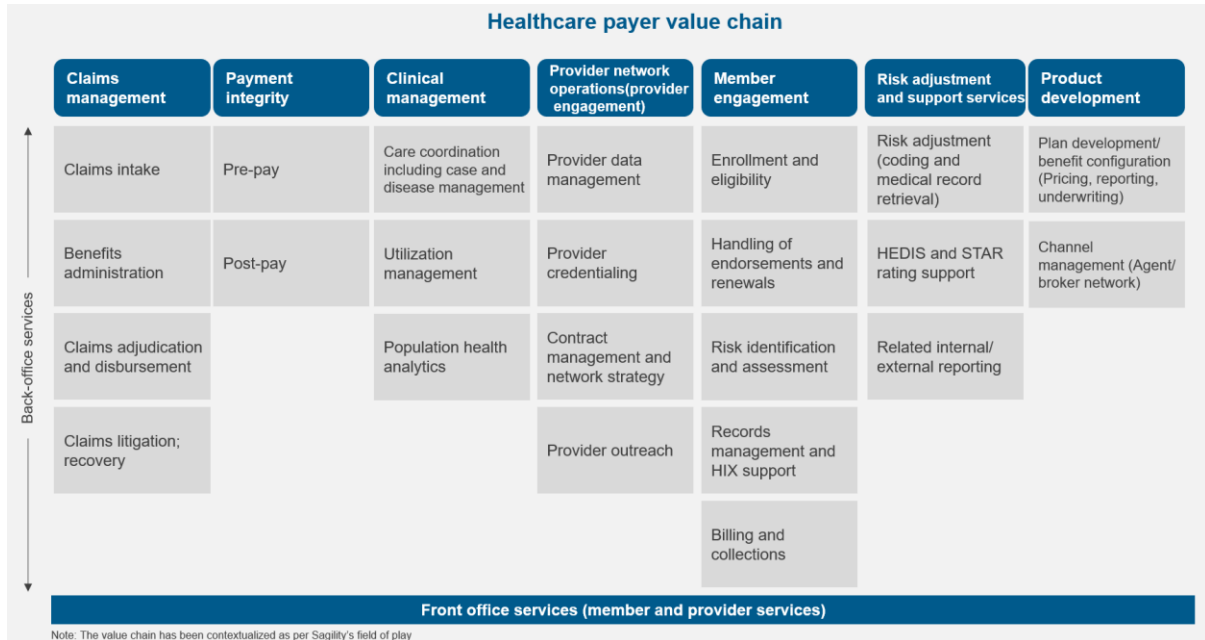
Healthcare payer value chain

| Claims management | Payment integrity | Clinical management | Provider network operations(provider engagement) | Member engagement | Risk adjustment and support services | Product development |
|---|---|---|---|---|---|---|
| Claims intake | Pre-pay | Care coordination including case and disease management | Provider data management | Enrollment and eligibility | Risk adjustment (coding and medical record retrieval) | Plan development/ benefit configuration (Pricing, reporting, underwriting) |
| Benefits administration | Post-pay | Utilization management | Provider credentialing | Handling of endorsements and renewals | HEDIS and STAR rating support | Channel management (Agent/ broker network) |
| Claims adjudication and disbursement | | Population health analytics | Contract management and network strategy | Risk identification and assessment | Related internal/ external reporting | |
| Claims litigation; recovery | | | Provider outreach | Records management and HIX support | | |
| | | | | Billing and collections | | |

Back-office services

Front office services (member and provider services)

Note: The value chain has been contextualized as per Sagility's field of play